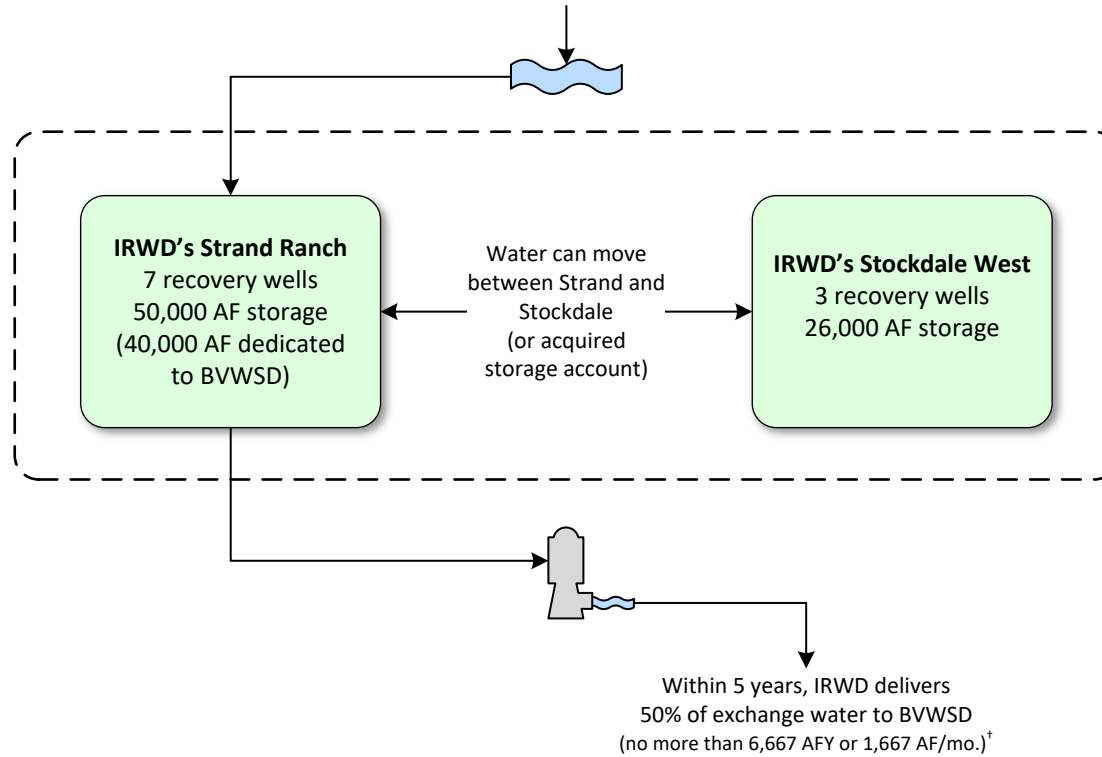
**IRWD's Strand Ranch**
7 recovery wells
50,000 AF storage
(40,000 AF dedicated to BVWSD)

Water can move between Strand and Stockdale (or acquired storage account)

**IRWD's Stockdale West**
3 recovery wells
26,000 AF storage

Within 5 years, IRWD delivers 50% of exchange water to BVWSD
(no more than 6,667 AFY or 1,667 AF/mo.)$^{\dagger}$